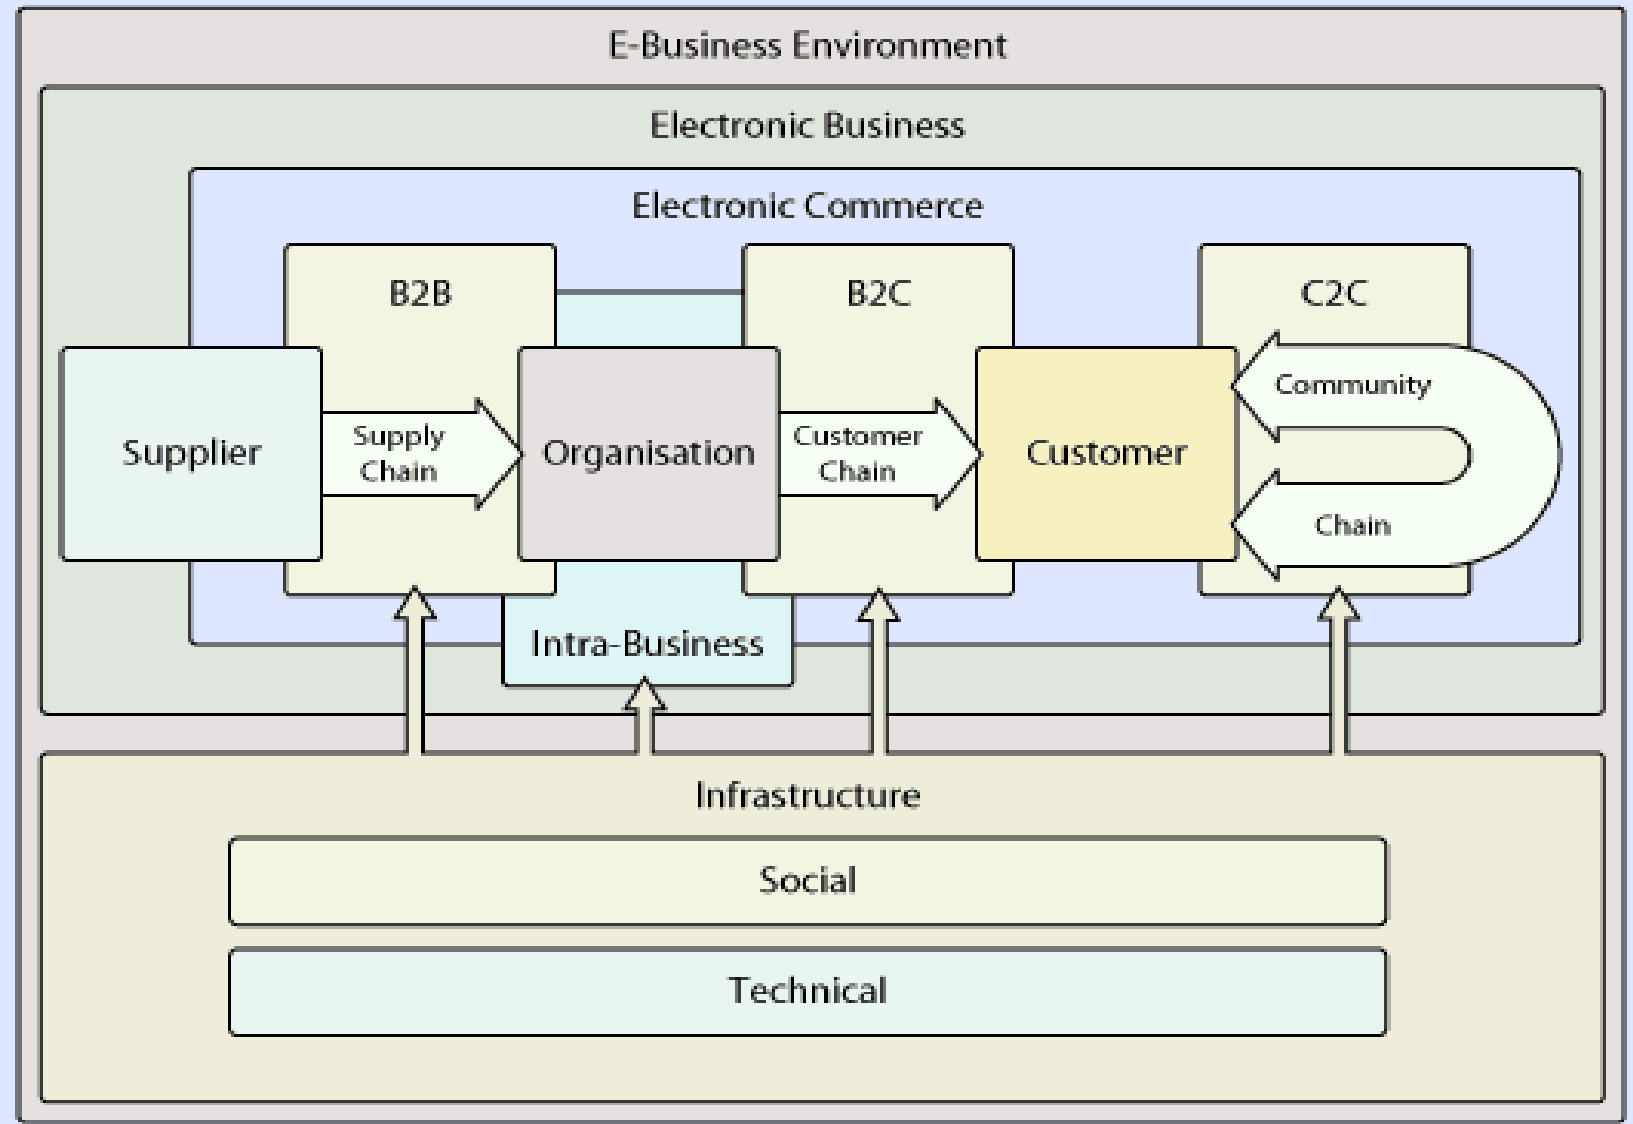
E-Business Environment

Electronic Business

Electronic Commerce

B2B

B2C

C2C

Supplier

Supply Chain

Organisation

Customer Chain

Customer

Community

Chain

Intra-Business

Infrastructure

Social

Technical